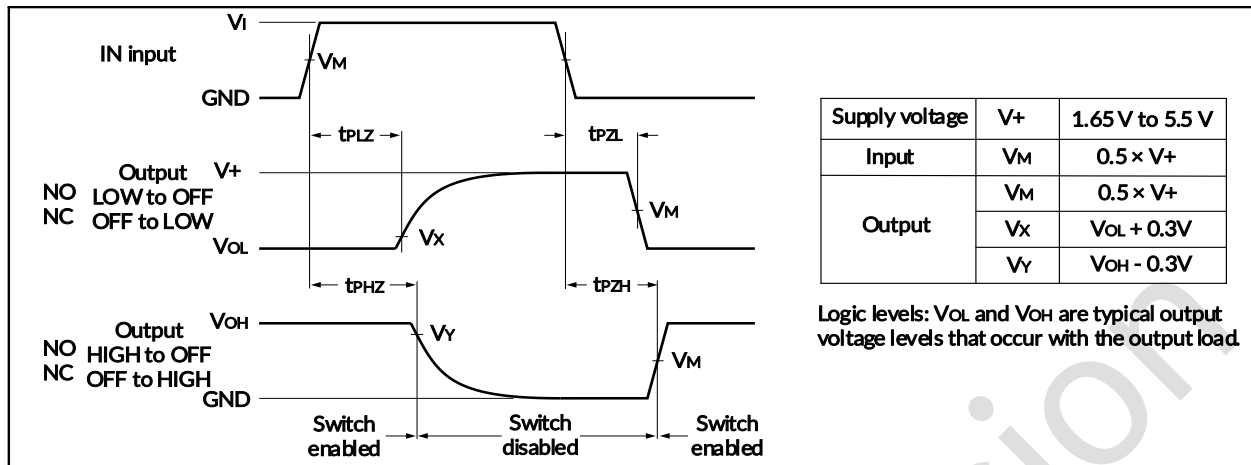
VI

IN input

VM

GND

tPLZ

tPZL

Output
NO LOW to OFF
NC OFF to LOW

V+

VM

VOL

VX

tPHZ

tPZH

Output
NO HIGH to OFF
NC OFF to HIGH

VOH

VY

VM

GND

Switch enabled

Switch disabled

Switch enabled

| Supply voltage | V+ | 1.65 V to 5.5 V |
|---|---|---|
| Input | VM | 0.5 × V+ |
| Output | VM | 0.5 × V+ |
| | VX | VOL + 0.3V |
| | VY | VOH - 0.3V |

Logic levels: VOL and VOH are typical output voltage levels that occur with the output load.

sion